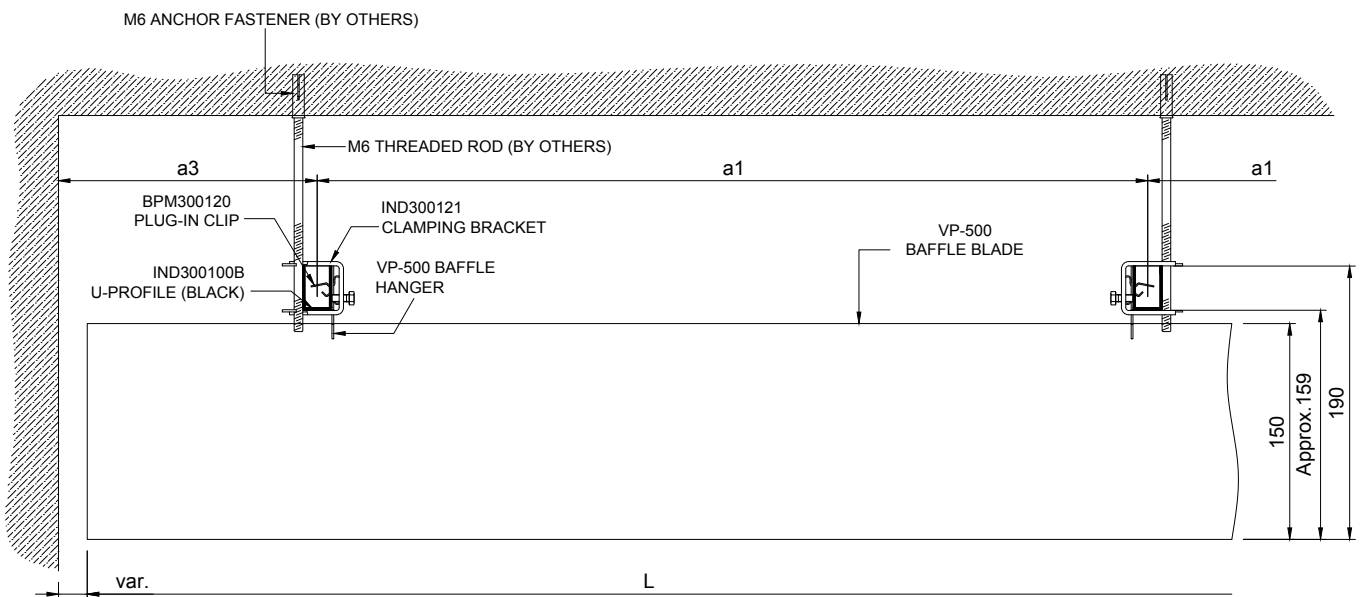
M6 ANCHOR FASTENER (BY OTHERS)

M6 THREADED ROD (BY OTHERS)

a3

a1

a1

BPM300120
PLUG-IN CLIP

IND300121
CLAMPING BRACKET

VP-500
BAFFLE BLADE

IND300100B
U-PROFILE (BLACK)

VP-500 BAFFLE
HANGER

150

Approx.159

190

var.

L